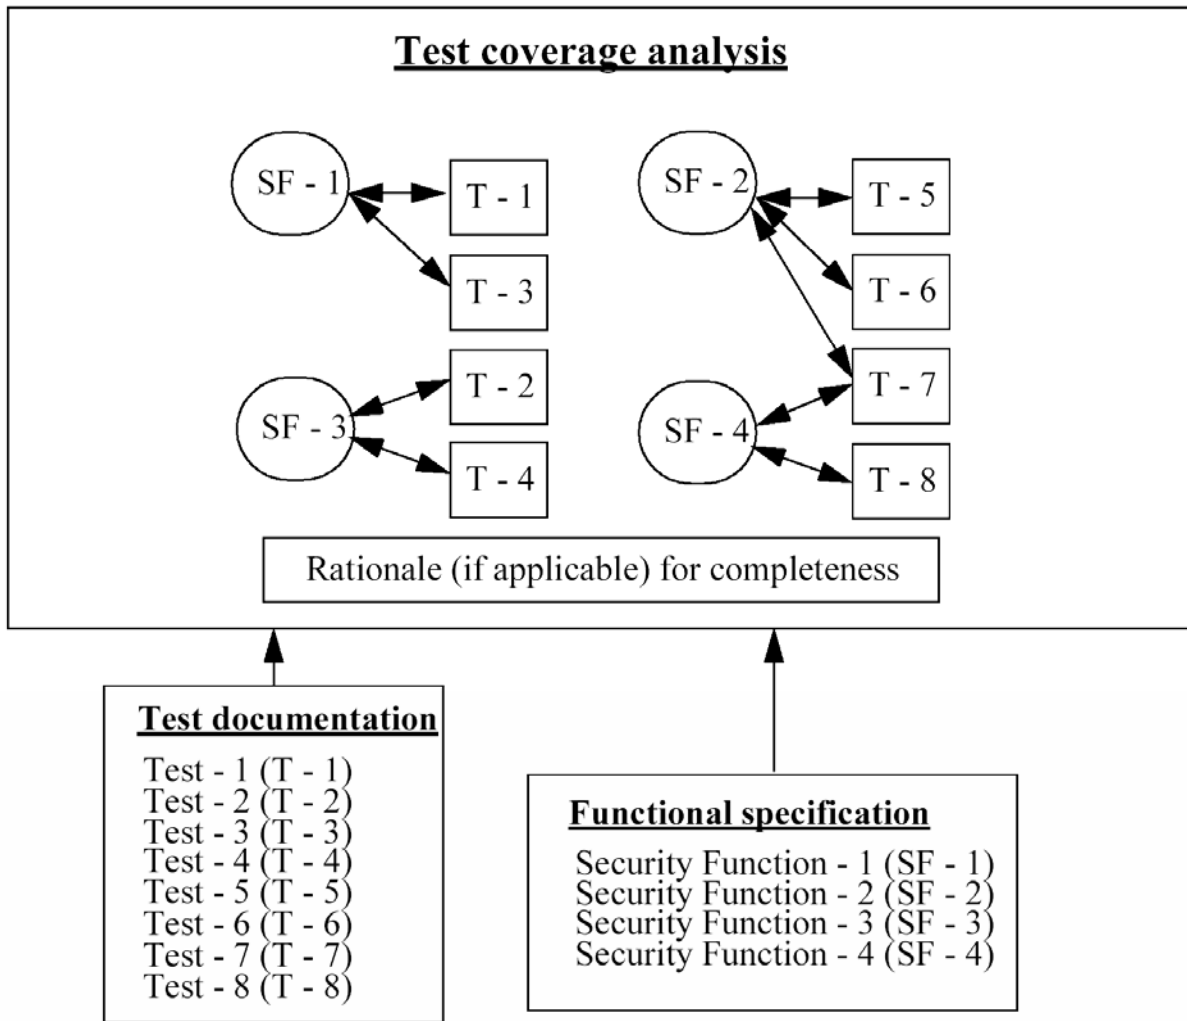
Test coverage analysis

SF - 1
T - 1
T - 3

SF - 2
T - 5
T - 6
T - 7

SF - 3
T - 2
T - 4

SF - 4
T - 8

Rationale (if applicable) for completeness

Test documentation

Test - 1 (T - 1)
Test - 2 (T - 2)
Test - 3 (T - 3)
Test - 4 (T - 4)
Test - 5 (T - 5)
Test - 6 (T - 6)
Test - 7 (T - 7)
Test - 8 (T - 8)

Functional specification

Security Function - 1 (SF - 1)
Security Function - 2 (SF - 2)
Security Function - 3 (SF - 3)
Security Function - 4 (SF - 4)